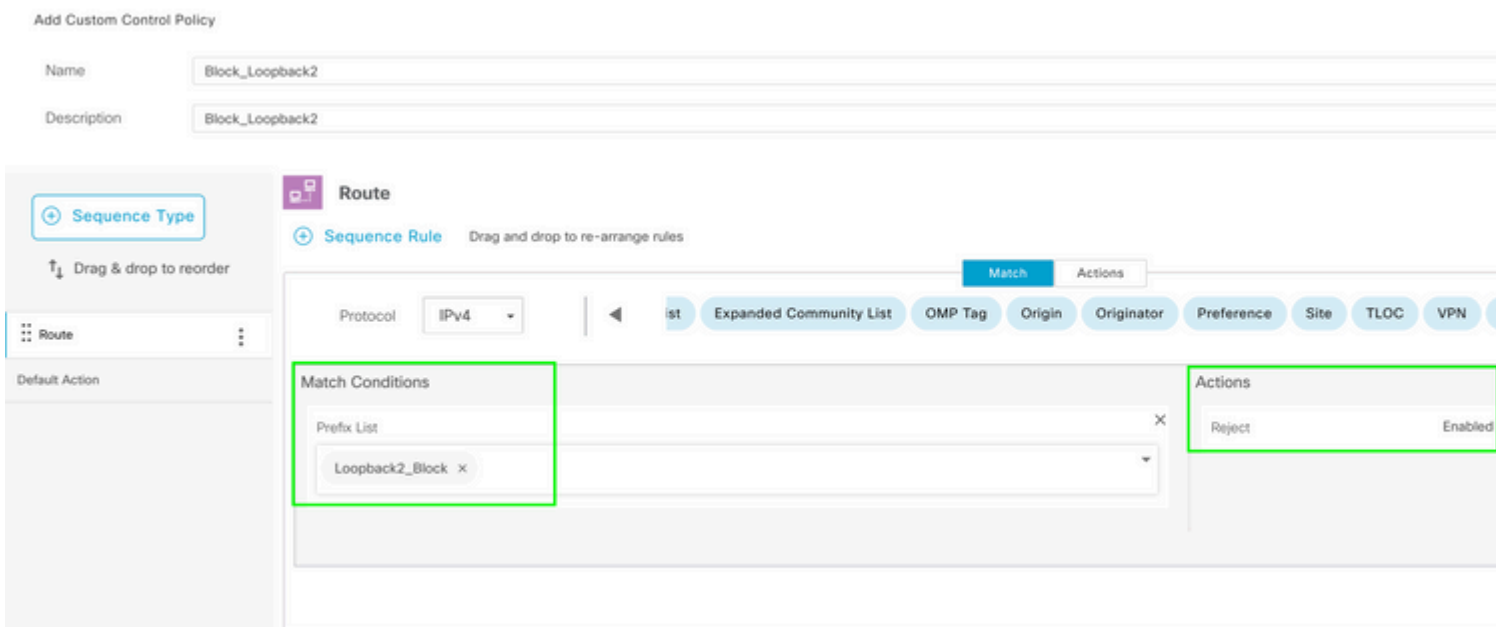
Add Custom Control Policy

Name Block_Loopback2

Description Block_Loopback2

Sequence Type

Drag & drop to reorder

Route

Default Action

Route

Sequence Rule Drag and drop to re-arrange rules

Match Actions

Protocol IPv4

ist Expanded Community List OMP Tag Origin Originator Preference Site TLOC VPN

Match Conditions

Prefix List

Loopback2_Block ×

Actions

Reject Enabled